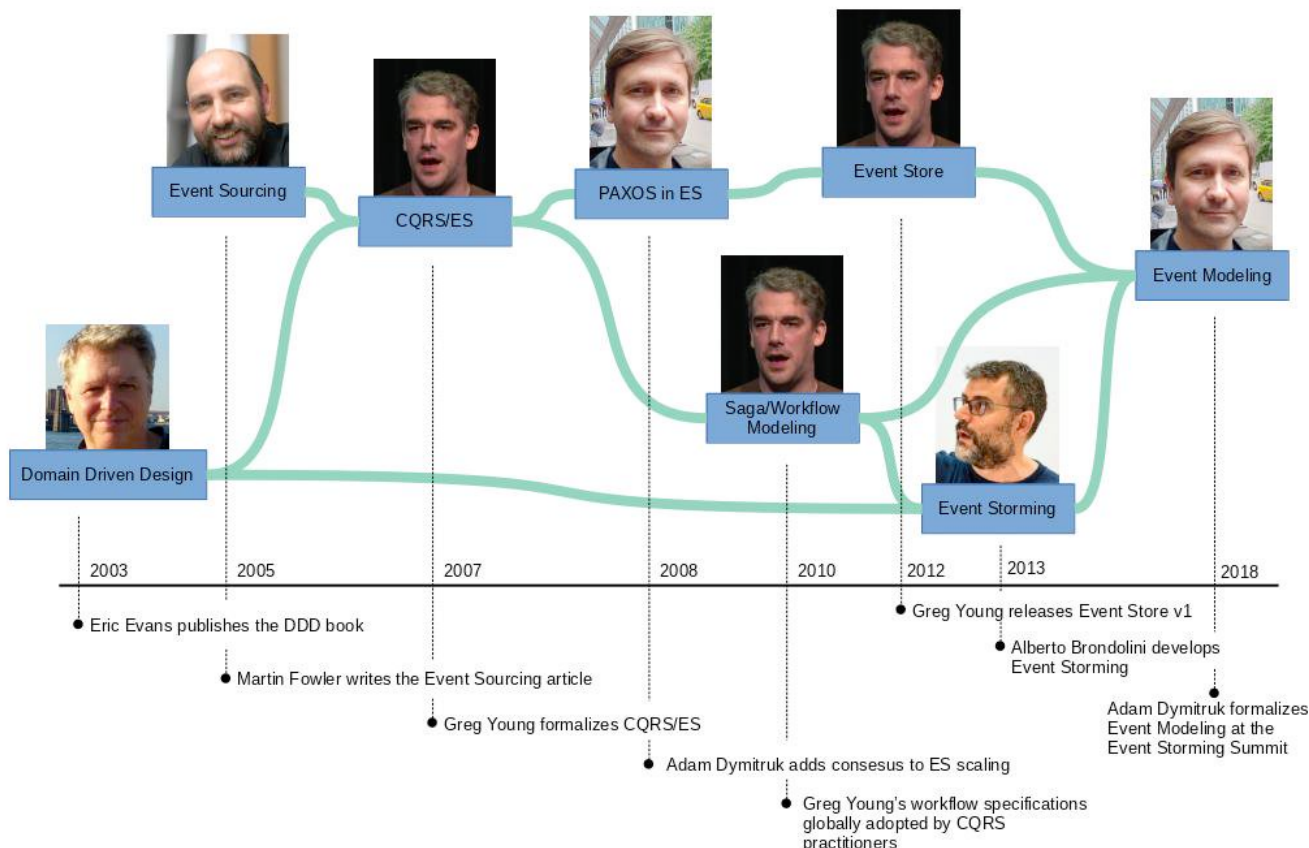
Event Sourcing

CQRS/ES

PAXOS in ES

Event Store

Event Modeling

Saga/Workflow Modeling

Domain Driven Design

Event Storming

2003

2005

2007

2008

2010

2012

2013

2018

Eric Evans publishes the DDD book

Martin Fowler writes the Event Sourcing article

Greg Young formalizes CQRS/ES

Adam Dymitruk adds consesus to ES scaling

Greg Young's workflow specifications globally adopted by CQRS practitioners

Greg Young releases Event Store v1

Alberto Brondolini develops Event Storming

Adam Dymitruk formalizes Event Modeling at the Event Storming Summit